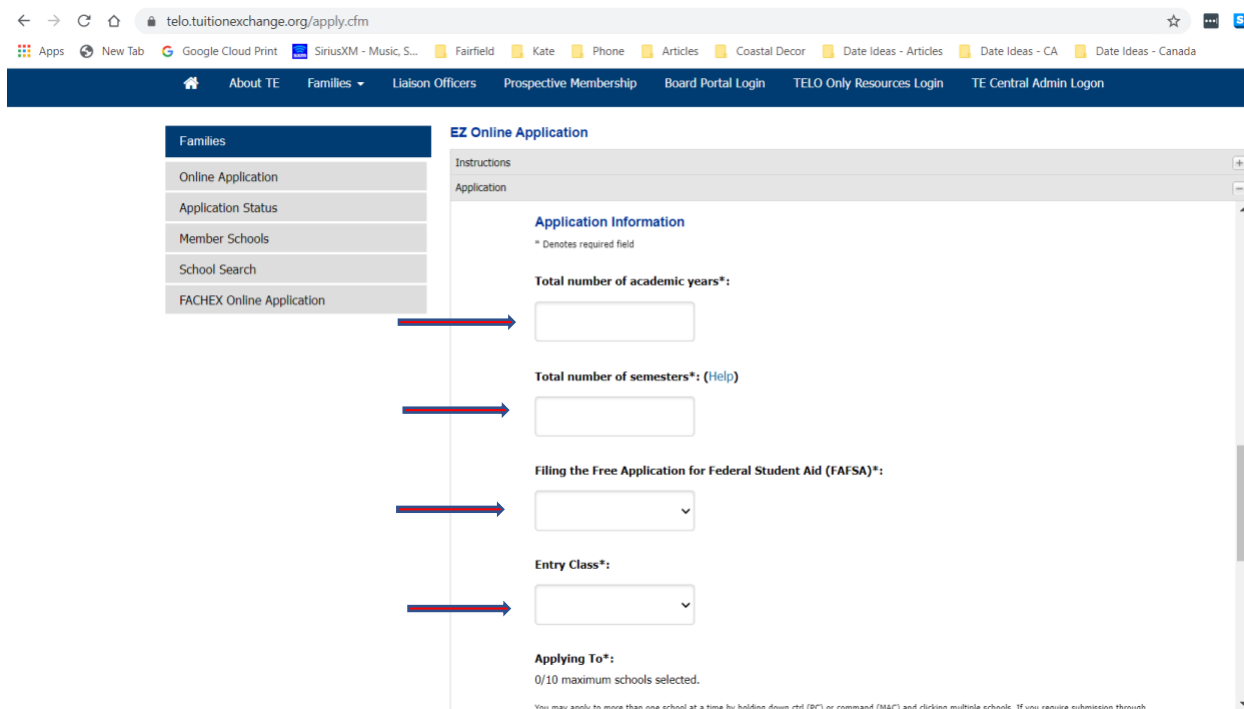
telo.tuitionexchange.org/apply.cfm

Apps New Tab Google Cloud Print SiriusXM - Music, S... Fairfield Kate Phone Articles Coastal Decor Date Ideas - Articles Date Ideas - CA Date Ideas - Canada

About TE Families Liaison Officers Prospective Membership Board Portal Login TELO Only Resources Login TE Central Admin Logon

Families
Online Application
Application Status
Member Schools
School Search
FACHEX Online Application

EZ Online Application

Instructions

Application

Application Information

* Denotes required field

Total number of academic years*:

Total number of semesters*: (Help)

Filing the Free Application for Federal Student Aid (FAFSA)*:

Entry Class*:

Applying To*:

0/10 maximum schools selected.

You may apply to more than one school at a time by holding down ctrl (PC) or command (MAC) and clicking multiple schools. If you require submission through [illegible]